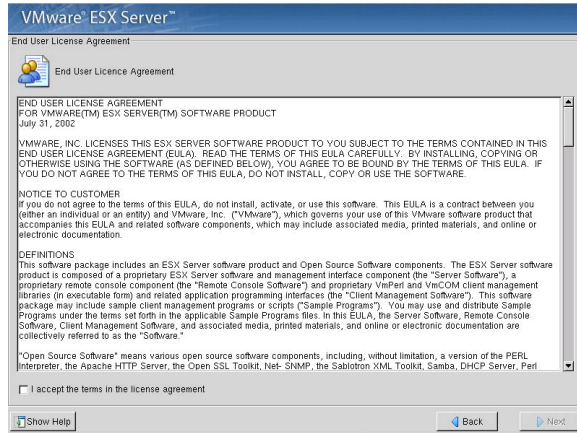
VMware® ESX Server™

End User License Agreement

End User Licence Agreement

END USER LICENSE AGREEMENT
FOR VMWARE(TM) ESX SERVER(TM) SOFTWARE PRODUCT
July 31, 2002

VMWARE, INC. LICENSES THIS ESX SERVER SOFTWARE PRODUCT TO YOU SUBJECT TO THE TERMS CONTAINED IN THIS END USER LICENSE AGREEMENT (EULA). READ THE TERMS OF THIS EULA CAREFULLY. BY INSTALLING, COPYING OR OTHERWISE USING THE SOFTWARE (AS DEFINED BELOW), YOU AGREE TO BE BOUND BY THE TERMS OF THIS EULA. IF YOU DO NOT AGREE TO THE TERMS OF THIS EULA, DO NOT INSTALL, COPY OR USE THE SOFTWARE.

NOTICE TO CUSTOMER
If you do not agree to the terms of this EULA, do not install, activate, or use this software. This EULA is a contract between you (either an individual or an entity) and VMware, Inc. ("VMware"), which governs your use of this VMware software product that accompanies this EULA and related software components, which may include associated media, printed materials, and online or electronic documentation.

DEFINITIONS
This software package includes an ESX Server software product and Open Source Software components. The ESX Server software product is composed of a proprietary ESX Server software and management interface component (the "Server Software"), a proprietary remote console component (the "Remote Console Software") and proprietary VmPerl and VmCOM client management libraries (in executable form) and related application programming interfaces (the "Client Management Software"). This software package may include sample client management programs or scripts ("Sample Programs"). You may use and distribute Sample Programs under the terms set forth in the applicable Sample Programs files. In this EULA, the Server Software, Remote Console Software, Client Management Software, and associated media, printed materials, and online or electronic documentation are collectively referred to as the "Software."

"Open Source Software" means various open source software components, including, without limitation, a version of the PERL interpreter, the Apache HTTP Server, the Open SSL Toolkit, Net- SNMP, the Sablotron XML Toolkit, Samba, DHCP Server, Perl

I accept the terms in the license agreement

Show Help

Back

Next